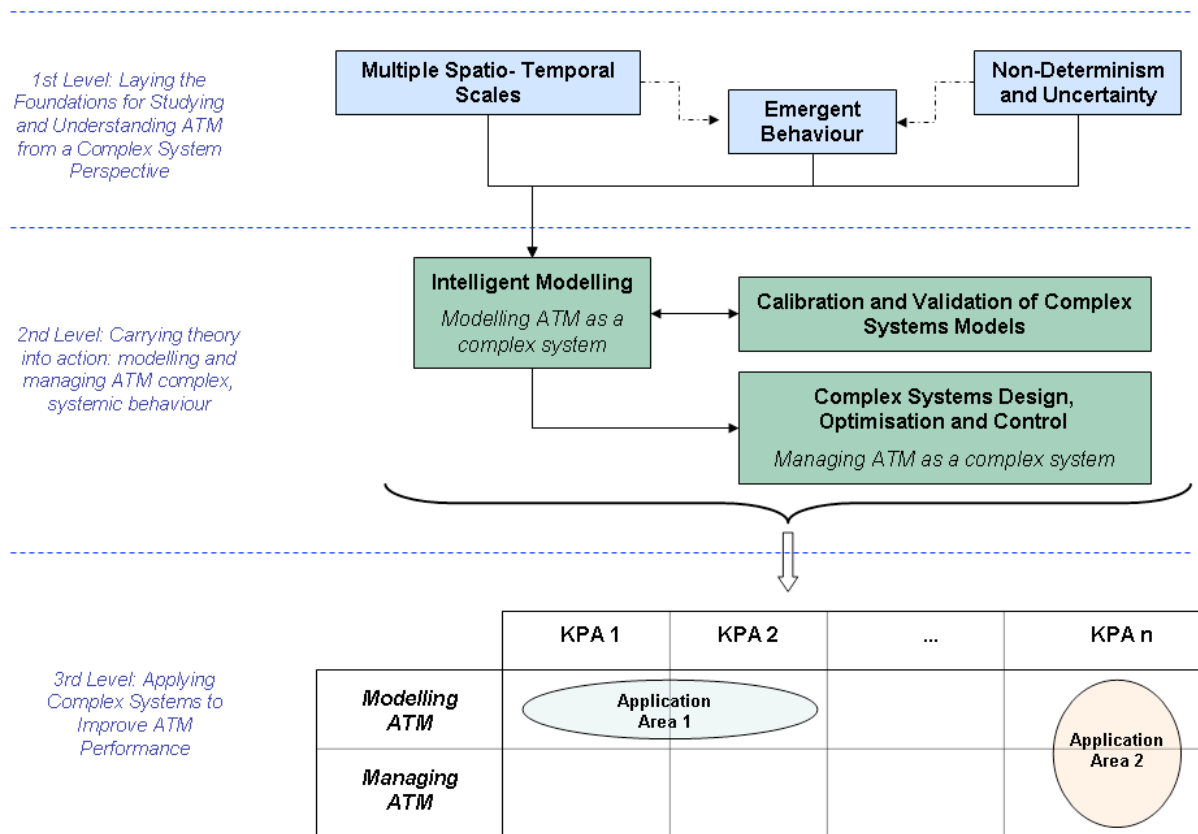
1st Level: Laying the Foundations for Studying and Understanding ATM from a Complex System Perspective

Multiple Spatio- Temporal Scales

Emergent Behaviour

Non-Determinism and Uncertainty

2nd Level: Carrying theory into action: modelling and managing ATM complex, systemic behaviour

Intelligent Modelling

Modelling ATM as a complex system

Calibration and Validation of Complex Systems Models

Complex Systems Design, Optimisation and Control

Managing ATM as a complex system

3rd Level: Applying Complex Systems to Improve ATM Performance

| | KPA 1 | KPA 2 | ... | KPA n |
|---|---|---|---|---|
| Modelling ATM | Application Area 1 | | | Application Area 2 |
| Managing ATM | | | | |